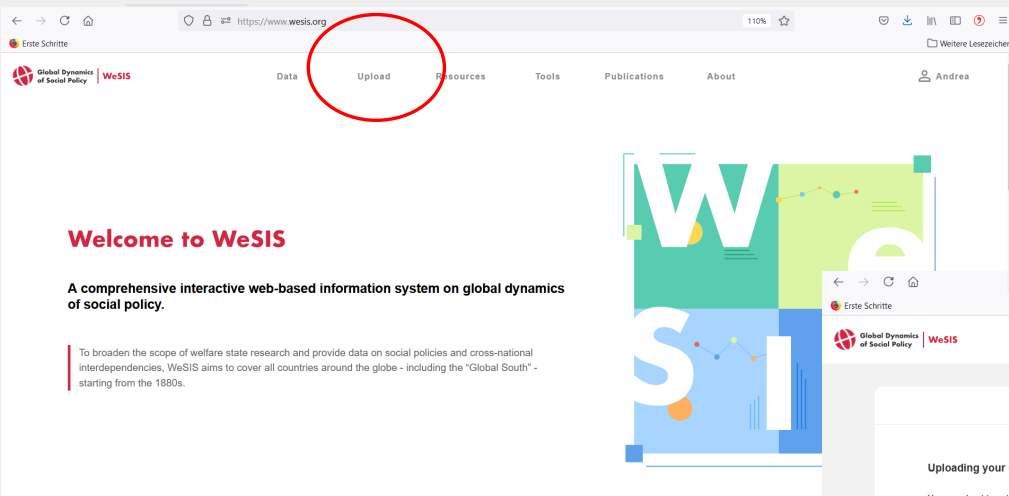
https://www.wesis.org 110%

Erste Schritte

Weitere Lesezeicher

Global Dynamics of Social Policy | WeSIS

Data Upload Resources Tools Publications About

Andrea

Welcome to WeSIS

A comprehensive interactive web-based information system on global dynamics of social policy.

To broaden the scope of welfare state research and provide data on social policies and cross-national interdependencies, WeSIS aims to cover all countries around the globe - including the "Global South" - starting from the 1880s.

W e S I S

Erste Schritte

Global Dynamics of Social Policy | WeSIS

Uploading your